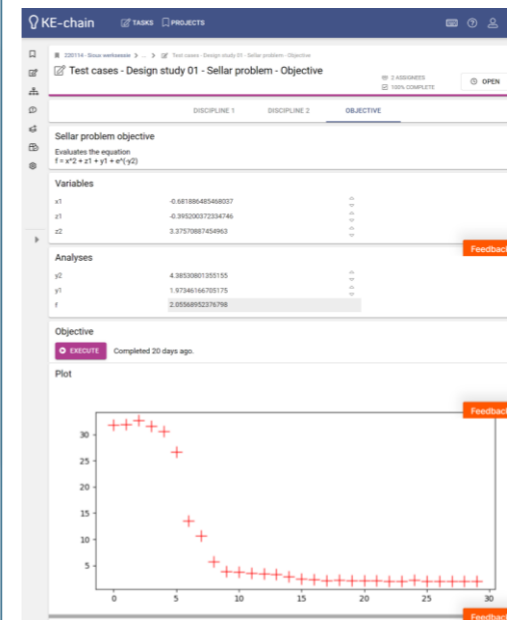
KE-chain TASKS PROJECTS

220114 - Sioux werkwessie > ... > Test cases - Design study 01 - Sellar problem - Objective

Test cases - Design study 01 - Sellar problem - Objective

2 ASSIGNEES
100% COMPLETE

OPEN

DISCIPLINE 1 DISCIPLINE 2 OBJECTIVE

Sellar problem objective

Evaluates the equation
f = x^2 + z1 + y1 + e^(-y2)

Variables

| | |
|---|---|
| x1 | -0.681886485468037 |
| z1 | -0.395200372334746 |
| z2 | 3.37570887454963 |

Feedback

Analyses

| | |
|---|---|
| y2 | 4.38530801355155 |
| y1 | 1.97346166705175 |
| f | 2.05568952376798 |

Objective

EXECUTE Completed 20 days ago.

Plot

Feedback

30
25
20
15
10
5
0 5 10 15 20 25 30

Feedback